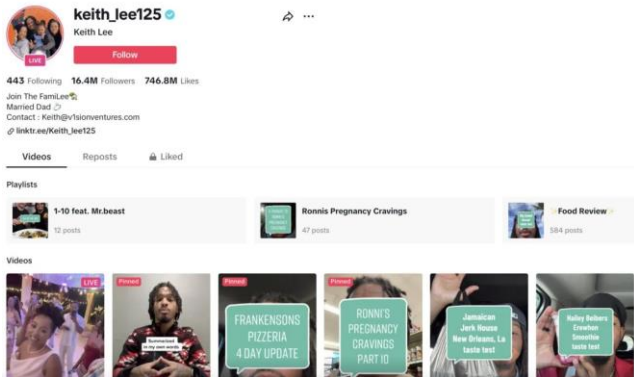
keith_lee125
Keith Lee
LIVE
Follow

443 Following 16.4M Followers 746.8M Likes

Join The FamiLee
Married Dad
Contact : Keith@v1sionventures.com
linktr.ee/Keith_lee125

Videos Reposts Liked

Playlists

1-10 feat. Mr.beast
12 posts

Ronnis Pregnancy Cravings
47 posts

Food Review
584 posts

Videos

LIVE

Pinned
Summarized in my own words

Pinned
FRANKENSONS PIZZERIA 4 DAY UPDATE

Pinned
RONNI'S PREGNANCY CRAVINGS PART 10

Jamaican Jerk House New Orleans, La taste test

Hailey Beibers Erewhon Smoothie taste test